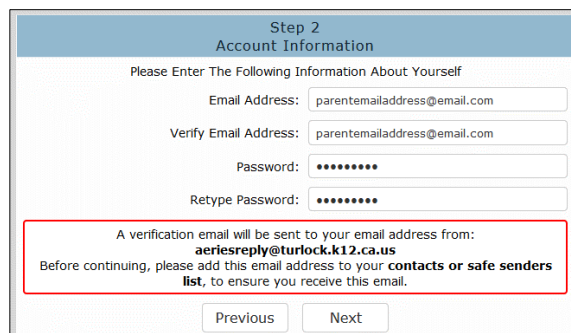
Step 2
Account Information

Please Enter The Following Information About Yourself

Email Address: parentemailaddress@email.com

Verify Email Address: parentemailaddress@email.com

Password: •••••••••

Retype Password: •••••••••

A verification email will be sent to your email address from:
aeriesreply@turlock.k12.ca.us
Before continuing, please add this email address to your contacts or safe senders list, to ensure you receive this email.

Previous Next